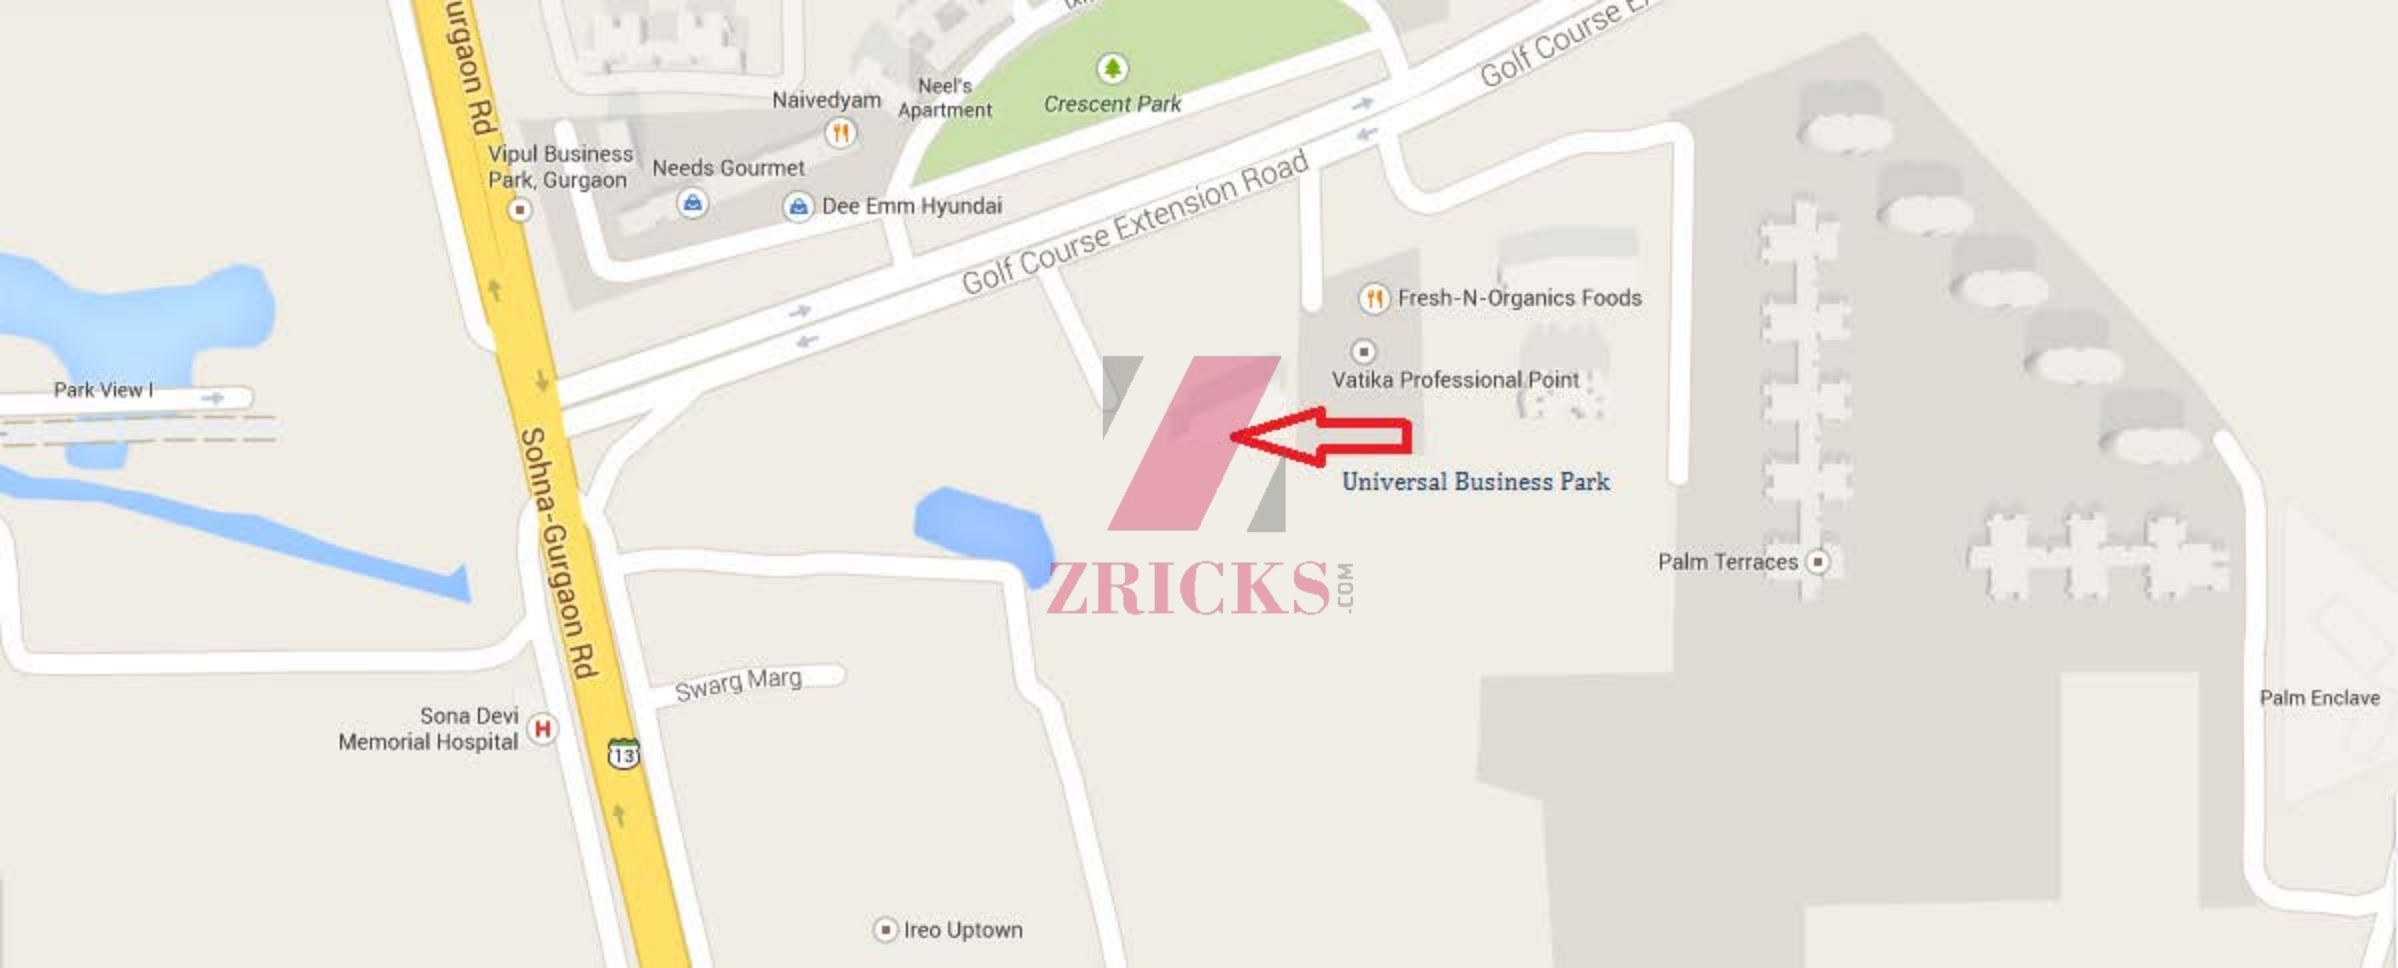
urgaon Rd

Naivedyam

Neel's Apartment

Crescent Park

Golf Course E

Vipul Business Park, Gurgaon

Needs Gourmet

Dee Emm Hyundai

Golf Course Extension Road

Fresh-N-Organics Foods

Vatika Professional Point

Park View I

Universal Business Park

Sohna-Gurgaon Rd

ZRICKS.COM

Palm Terraces

Swarg Marg

Sona Devi Memorial Hospital

13

Palm Enclave

Ireo Uptown